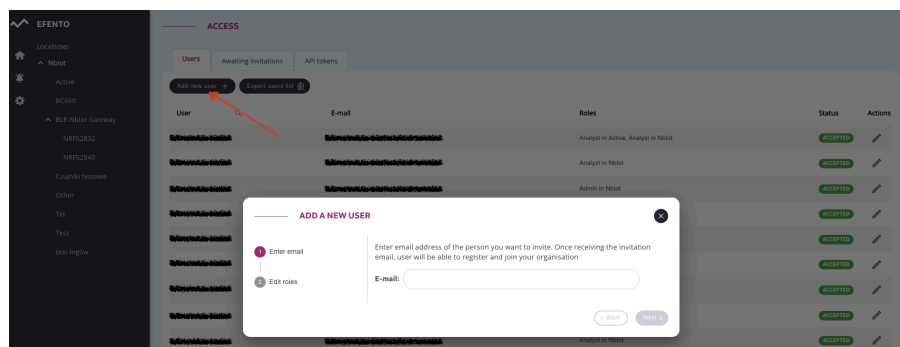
EFENTO

LOCATIONS
Nbiot
Active
BC660
BLE-NbIot Gateway
NRF52832
NRF52840
Czujniki testowe
Other
Tel
Test
test-logow

ACCESS

Users | Awaiting invitations | API tokens

Add new user + | Export users list

| User | E-mail | Roles | Status | Actions |
|---|---|---|---|---|
| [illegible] | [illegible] | Analyst in Active, Analyst in NbIot | ACCEPTED | |
| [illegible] | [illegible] | Analyst in NbIot | ACCEPTED | |
| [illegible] | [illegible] | Admin in NbIot | ACCEPTED | |
| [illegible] | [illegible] | | ACCEPTED | |
| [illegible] | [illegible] | | ACCEPTED | |
| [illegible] | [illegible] | | ACCEPTED | |
| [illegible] | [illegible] | | ACCEPTED | |
| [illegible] | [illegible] | | ACCEPTED | |
| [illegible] | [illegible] | Analyst in NbIot | ACCEPTED | |

ADD A NEW USER

1 Enter email
2 Edit roles

Enter email address of the person you want to invite. Once receiving the invitation email, user will be able to register and join your organisation

E-mail:

< Back | Next >